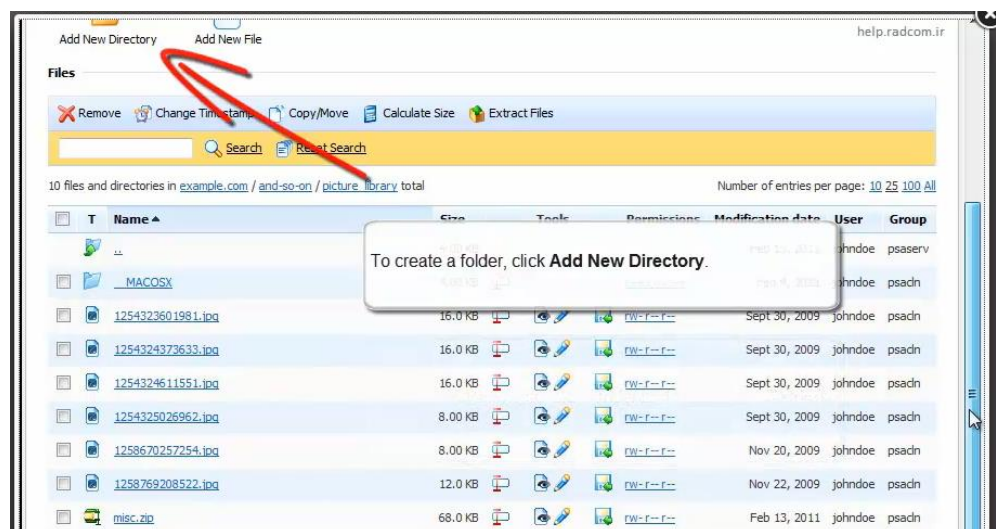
Add New Directory
Add New File
help.radcom.ir

Files

Remove  Change Timestamp  Copy/Move  Calculate Size  Extract Files

Search  Reset Search

10 files and directories in example.com / and-so-on / picture_library total

Number of entries per page: 10 25 100 All

To create a folder, click **Add New Directory**.

| | T | Name ▲ | Size | Tools | Permissions | Modification date | User | Group |
|---|---|---|---|---|---|---|---|---|
| | | .. | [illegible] | | | Feb 1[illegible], 2011 | johndoe | psaserv |
| | | __MACOSX | 4.00 KB | | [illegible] | Feb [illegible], 2011 | johndoe | psacln |
| | | 1254323601981.jpg | 16.0 KB | | rw-r--r-- | Sept 30, 2009 | johndoe | psacln |
| | | 1254324373633.jpg | 16.0 KB | | rw-r--r-- | Sept 30, 2009 | johndoe | psacln |
| | | 1254324611551.jpg | 16.0 KB | | rw-r--r-- | Sept 30, 2009 | johndoe | psacln |
| | | 1254325026962.jpg | 8.00 KB | | rw-r--r-- | Sept 30, 2009 | johndoe | psacln |
| | | 1258670257254.jpg | 8.00 KB | | rw-r--r-- | Nov 20, 2009 | johndoe | psacln |
| | | 1258769208522.jpg | 12.0 KB | | rw-r--r-- | Nov 22, 2009 | johndoe | psacln |
| | | misc.zip | 68.0 KB | | rw-r--r-- | Feb 13, 2011 | johndoe | psacln |